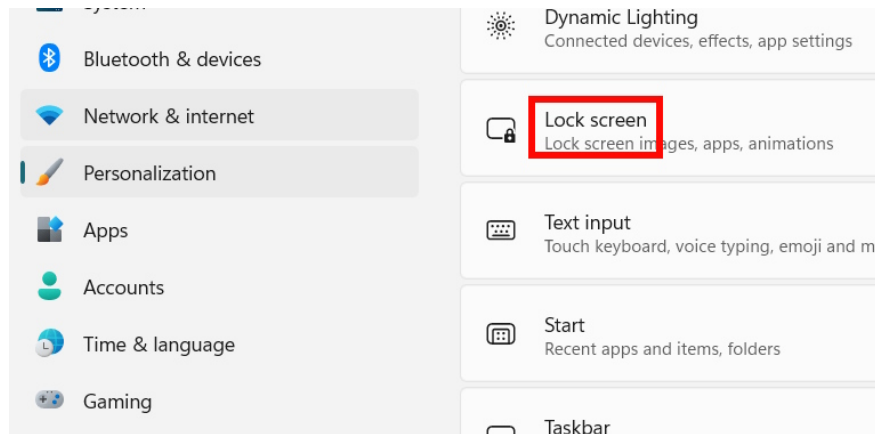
System

Bluetooth & devices

Network & internet

Personalization

Apps

Accounts

Time & language

Gaming

Dynamic Lighting
Connected devices, effects, app settings

Lock screen
Lock screen images, apps, animations

Text input
Touch keyboard, voice typing, emoji and m

Start
Recent apps and items, folders

Taskbar